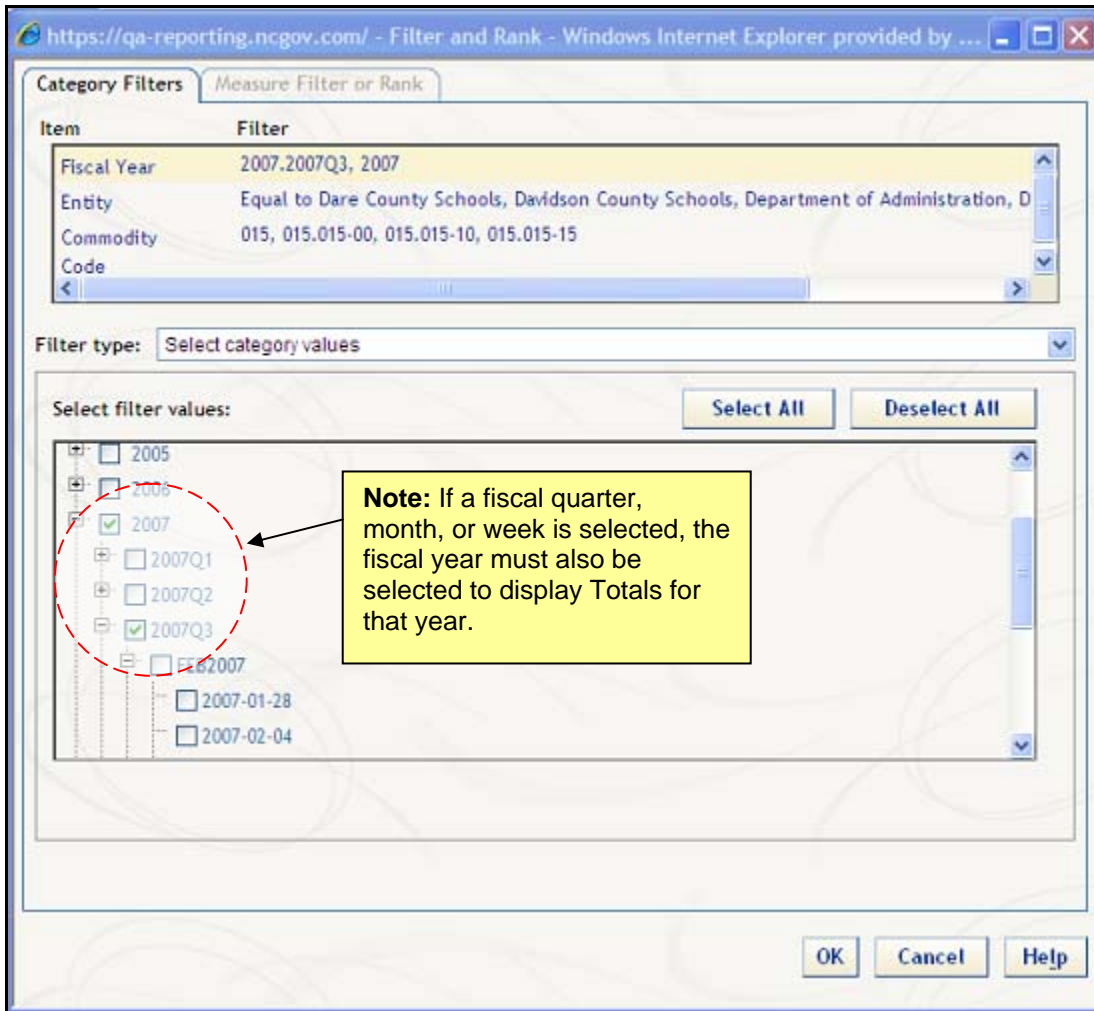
https://qa-reporting.ncgov.com/ - Filter and Rank - Windows Internet Explorer provided by ...

Category Filters | Measure Filter or Rank

| Item | Filter |
|---|---|
| Fiscal Year | 2007.2007Q3, 2007 |
| Entity | Equal to Dare County Schools, Davidson County Schools, Department of Administration, D |
| Commodity Code | 015, 015.015-00, 015.015-10, 015.015-15 |

Filter type: Select category values

Select filter values:

Select All

Deselect All

2005
2006
2007
2007Q1
2007Q2
2007Q3
FEB2007
2007-01-28
2007-02-04

**Note:** If a fiscal quarter, month, or week is selected, the fiscal year must also be selected to display Totals for that year.

OK

Cancel

Help